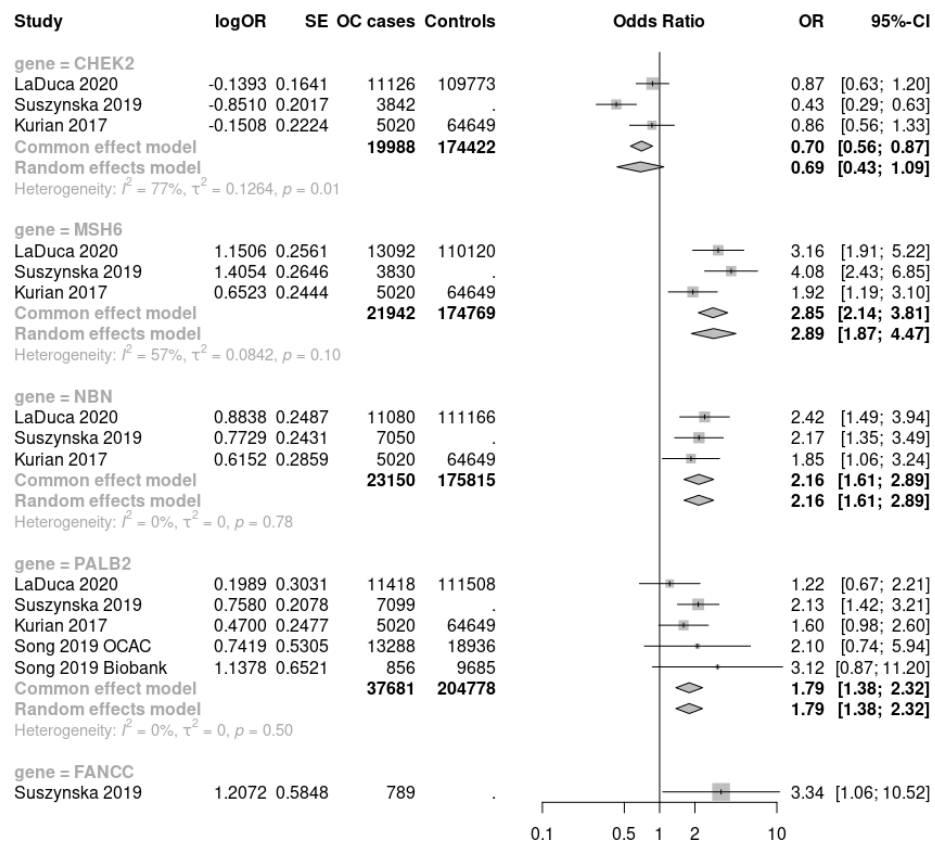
| Study | logOR | SE | OC cases | Controls | Odds Ratio | OR | 95%-CI |
|---|---|---|---|---|---|---|---|
| gene = CHEK2 | | | | | | | |
| LaDuca 2020 | -0.1393 | 0.1641 | 11126 | 109773 | | 0.87 | [0.63; 1.20] |
| Suszynska 2019 | -0.8510 | 0.2017 | 3842 | . | | 0.43 | [0.29; 0.63] |
| Kurian 2017 | -0.1508 | 0.2224 | 5020 | 64649 | | 0.86 | [0.56; 1.33] |
| Common effect model | | | 19988 | 174422 | | 0.70 | [0.56; 0.87] |
| Random effects model | | | | | | 0.69 | [0.43; 1.09] |
| Heterogeneity: $I^2 = 77\%$, $\tau^2 = 0.1264$, $p = 0.01$ | | | | | | | |
| gene = MSH6 | | | | | | | |
| LaDuca 2020 | 1.1506 | 0.2561 | 13092 | 110120 | | 3.16 | [1.91; 5.22] |
| Suszynska 2019 | 1.4054 | 0.2646 | 3830 | . | | 4.08 | [2.43; 6.85] |
| Kurian 2017 | 0.6523 | 0.2444 | 5020 | 64649 | | 1.92 | [1.19; 3.10] |
| Common effect model | | | 21942 | 174769 | | 2.85 | [2.14; 3.81] |
| Random effects model | | | | | | 2.89 | [1.87; 4.47] |
| Heterogeneity: $I^2 = 57\%$, $\tau^2 = 0.0842$, $p = 0.10$ | | | | | | | |
| gene = NBN | | | | | | | |
| LaDuca 2020 | 0.8838 | 0.2487 | 11080 | 111166 | | 2.42 | [1.49; 3.94] |
| Suszynska 2019 | 0.7729 | 0.2431 | 7050 | . | | 2.17 | [1.35; 3.49] |
| Kurian 2017 | 0.6152 | 0.2859 | 5020 | 64649 | | 1.85 | [1.06; 3.24] |
| Common effect model | | | 23150 | 175815 | | 2.16 | [1.61; 2.89] |
| Random effects model | | | | | | 2.16 | [1.61; 2.89] |
| Heterogeneity: $I^2 = 0\%$, $\tau^2 = 0$, $p = 0.78$ | | | | | | | |
| gene = PALB2 | | | | | | | |
| LaDuca 2020 | 0.1989 | 0.3031 | 11418 | 111508 | | 1.22 | [0.67; 2.21] |
| Suszynska 2019 | 0.7580 | 0.2078 | 7099 | . | | 2.13 | [1.42; 3.21] |
| Kurian 2017 | 0.4700 | 0.2477 | 5020 | 64649 | | 1.60 | [0.98; 2.60] |
| Song 2019 OCAC | 0.7419 | 0.5305 | 13288 | 18936 | | 2.10 | [0.74; 5.94] |
| Song 2019 Biobank | 1.1378 | 0.6521 | 856 | 9685 | | 3.12 | [0.87; 11.20] |
| Common effect model | | | 37681 | 204778 | | 1.79 | [1.38; 2.32] |
| Random effects model | | | | | | 1.79 | [1.38; 2.32] |
| Heterogeneity: $I^2 = 0\%$, $\tau^2 = 0$, $p = 0.50$ | | | | | | | |
| gene = FANCC | | | | | | | |
| Suszynska 2019 | 1.2072 | 0.5848 | 789 | . | | 3.34 | [1.06; 10.52] |

0.1 0.5 1 2 10